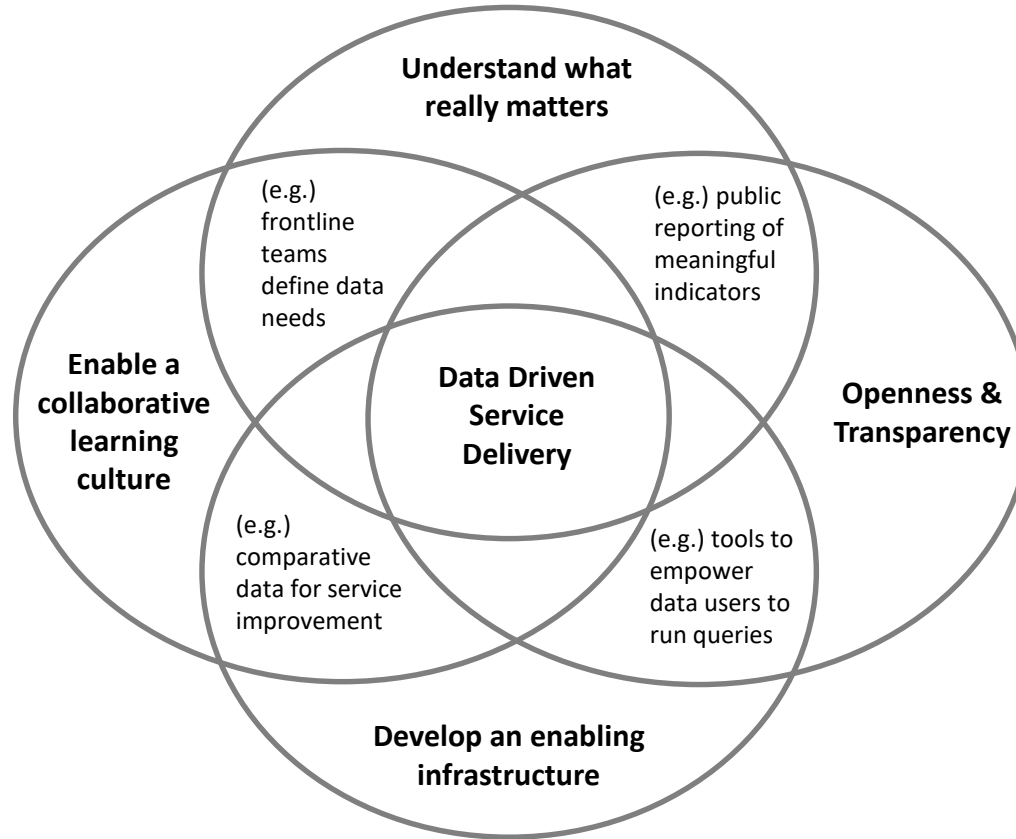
Understand what really matters

(e.g.) frontline teams define data needs

(e.g.) public reporting of meaningful indicators

Enable a collaborative learning culture

Data Driven Service Delivery

Openness & Transparency

(e.g.) comparative data for service improvement

(e.g.) tools to empower data users to run queries

Develop an enabling infrastructure